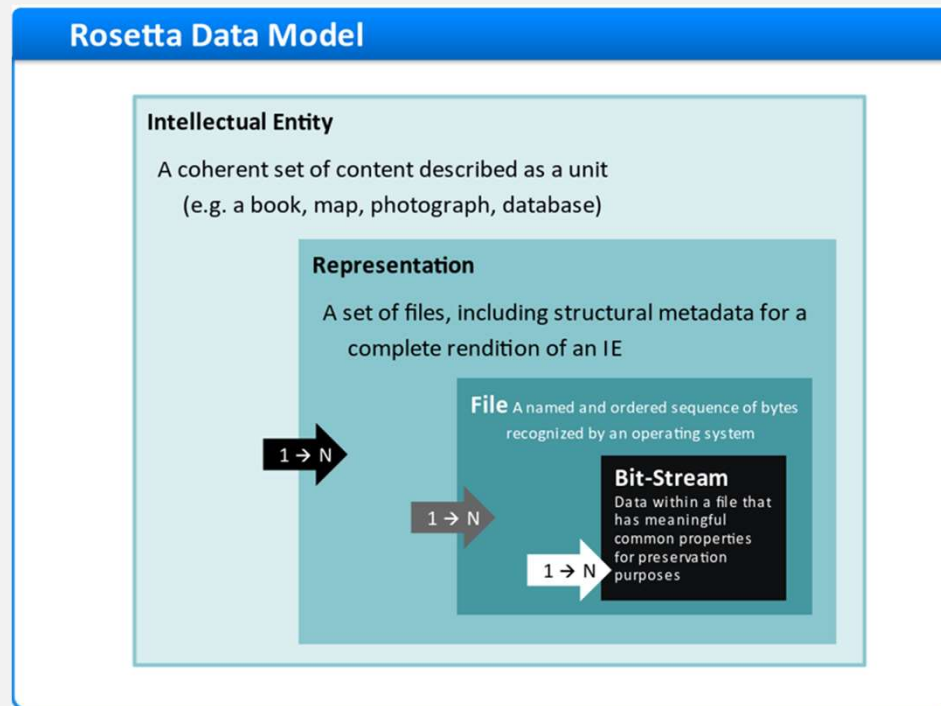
Rosetta Data Model

Intellectual Entity

A coherent set of content described as a unit (e.g. a book, map, photograph, database)

Representation

A set of files, including structural metadata for a complete rendition of an IE

File A named and ordered sequence of bytes recognized by an operating system

1 → N

Bit-Stream

Data within a file that has meaningful common properties for preservation purposes

1 → N

1 → N